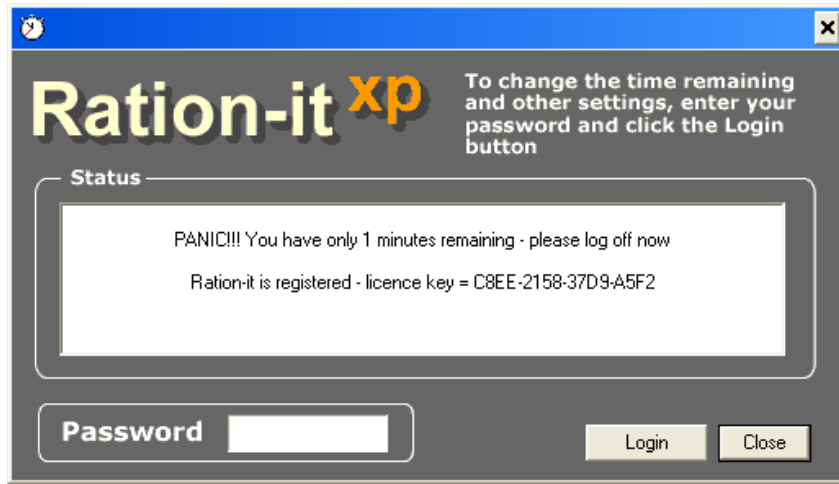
Ration-it xp

To change the time remaining and other settings, enter your password and click the Login button

Status

PANIC!!! You have only 1 minutes remaining - please log off now

Ration-it is registered - licence key = C8EE-2158-37D9-A5F2

Password

Login

Close